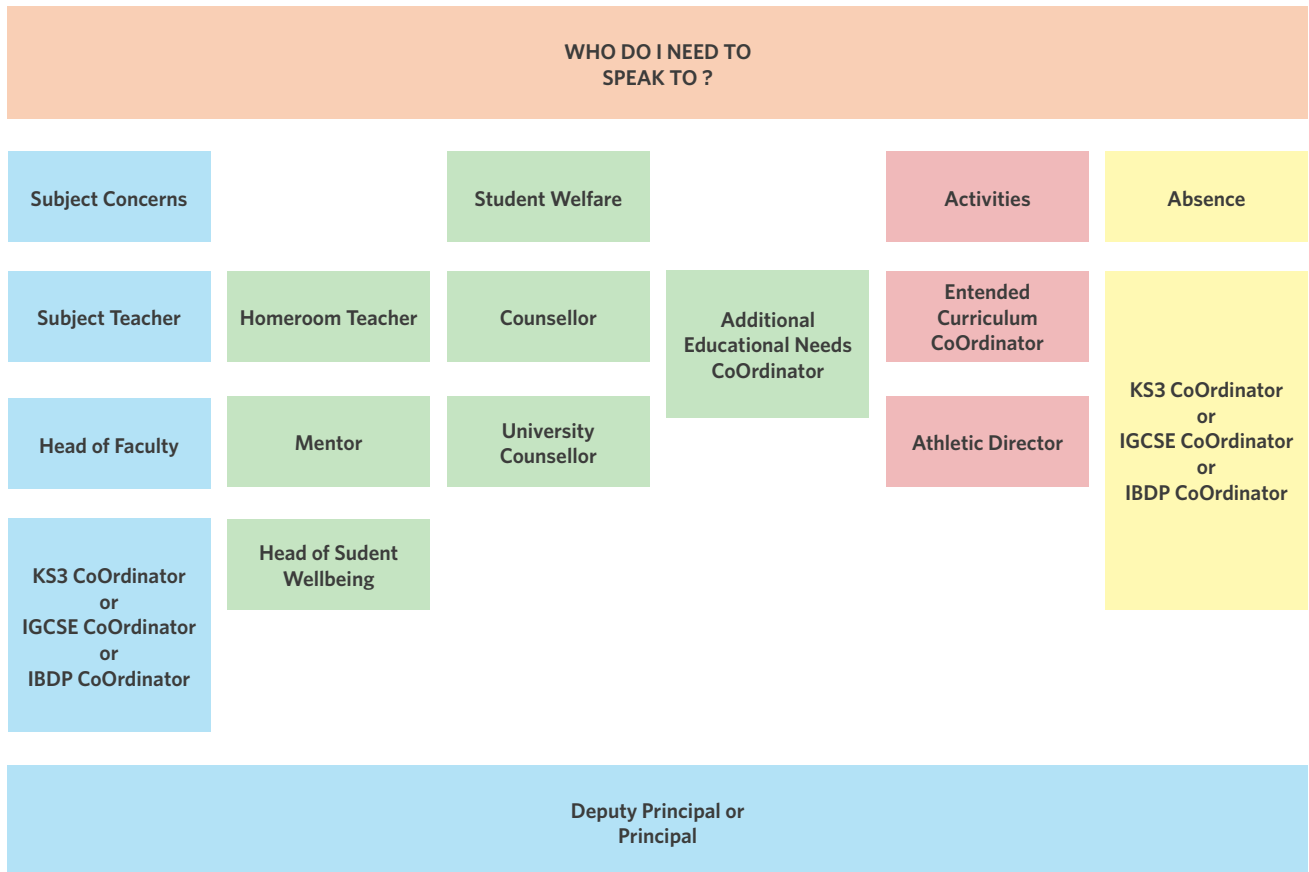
WHO DO I NEED TO SPEAK TO ?

Subject Concerns

Subject Teacher

Head of Faculty

KS3 CoOrdinator
or
IGCSE CoOrdinator
or
IBDP CoOrdinator

Homeroom Teacher

Mentor

Head of Sudent Wellbeing

Student Welfare

Counsellor

University Counsellor

Additional Educational Needs CoOrdinator

Activities

Entended Curriculum CoOrdinator

Athletic Director

Absence

KS3 CoOrdinator
or
IGCSE CoOrdinator
or
IBDP CoOrdinator

Deputy Principal or Principal